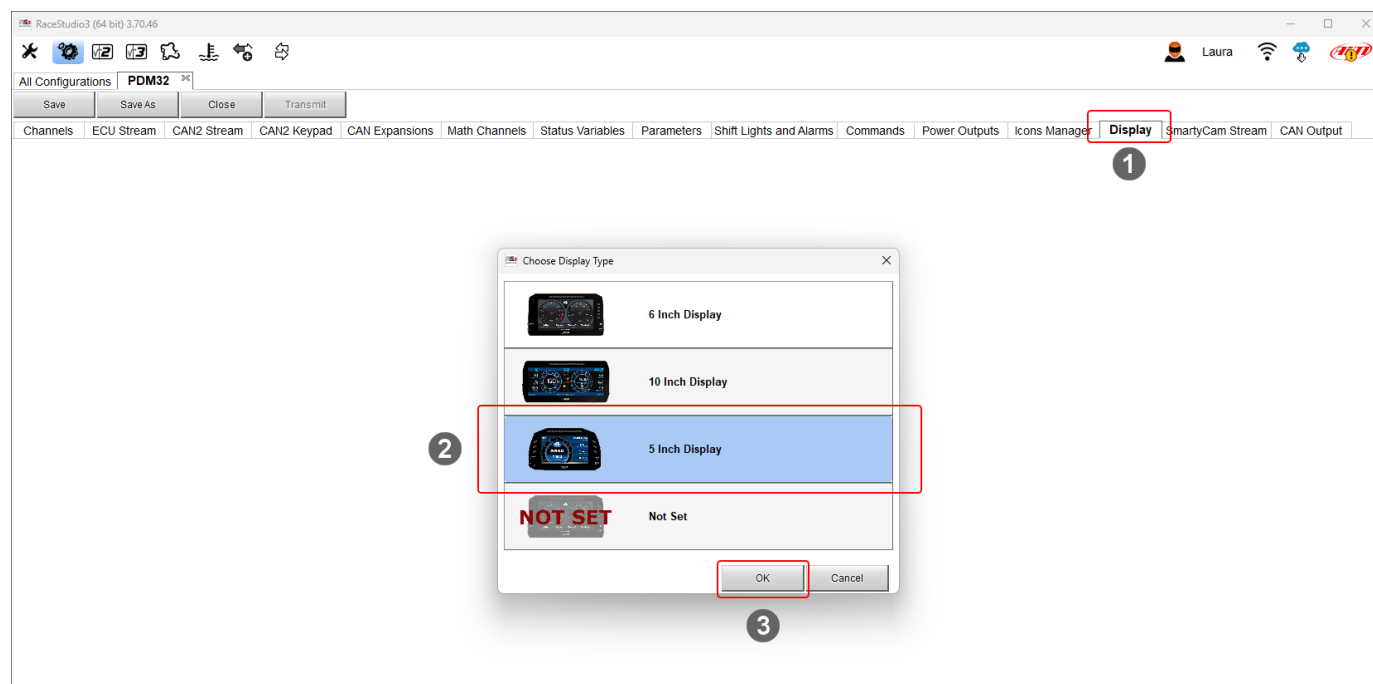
RaceStudio3 (64 bit) 3.70.46

Laura

All Configurations PDM32

Save Save As Close Transmit

Channels ECU Stream CAN2 Stream CAN2 Keypad CAN Expansions Math Channels Status Variables Parameters Shift Lights and Alarms Commands Power Outputs Icons Manager Display SmartyCam Stream CAN Output

1

Choose Display Type

6 Inch Display

10 Inch Display

2

5 Inch Display

NOT SET Not Set

OK Cancel

3